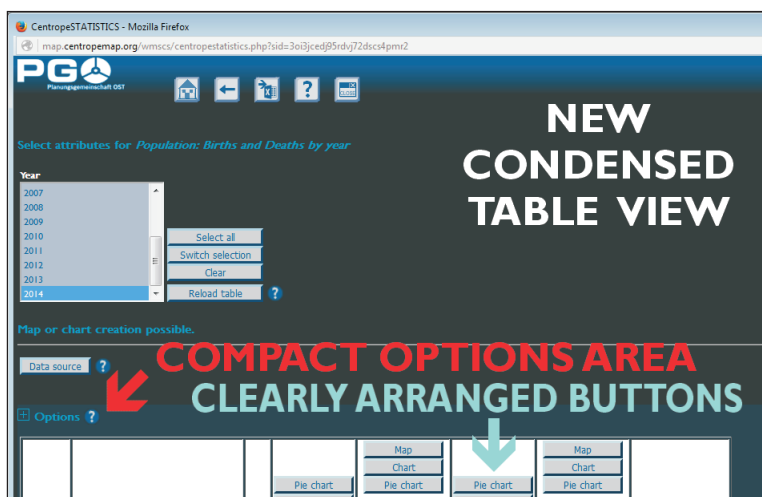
CentropeSTATISTICS - Mozilla Firefox
map.centropemap.org/wmscs/centropestatistics.php?sid=3oi3jcedj95rdvj72dscs4pmr2

PGO
Planungsgemeinschaft OST

NEW CONDENSED TABLE VIEW

Select attributes for Population: Births and Deaths by year

Year
2007
2008
2009
2010
2011
2012
2013
2014

Select all
Switch selection
Clear
Reload table ?

Map or chart creation possible.

Data source ?

COMPACT OPTIONS AREA
CLEARLY ARRANGED BUTTONS

Options ?

Map
Chart
Pie chart
Pie chart
Pie chart
Map
Chart
Pie chart